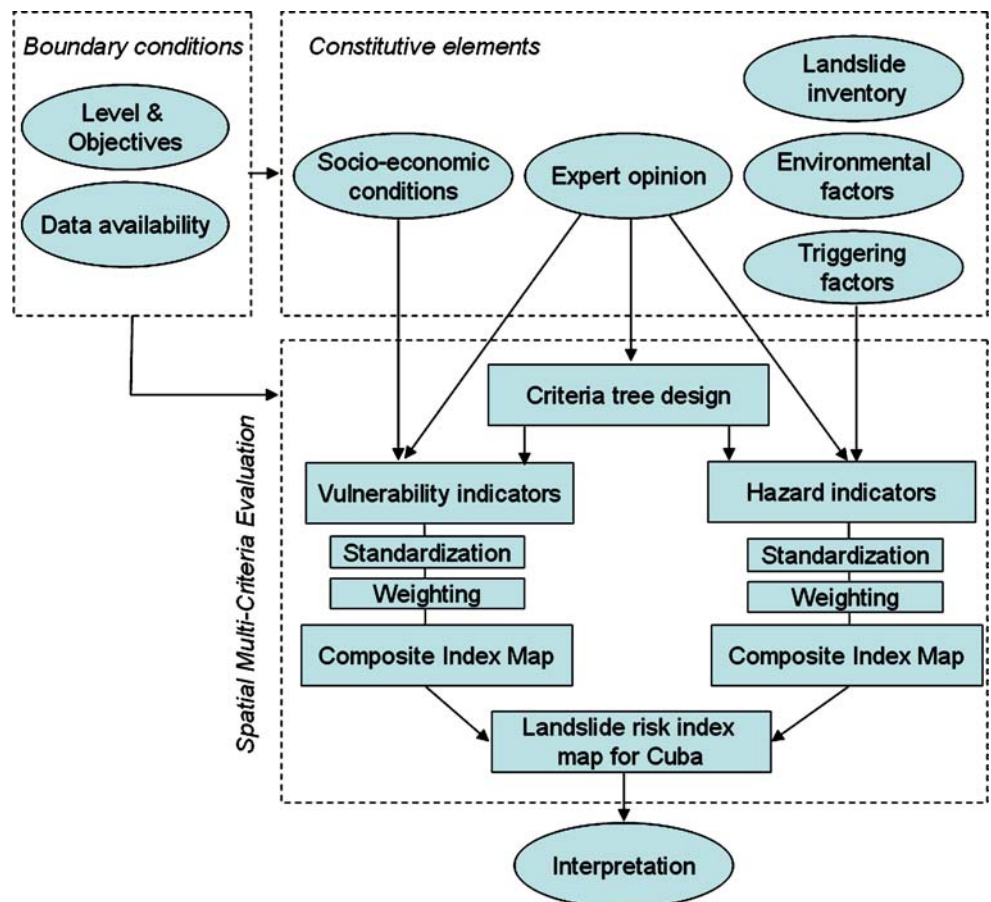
Boundary conditions

Level & Objectives

Data availability

Constitutive elements

Landslide inventory

Socio-economic conditions

Expert opinion

Environmental factors

Triggering factors

Spatial Multi-Criteria Evaluation

Criteria tree design

Vulnerability indicators

Standardization

Weighting

Composite Index Map

Hazard indicators

Standardization

Weighting

Composite Index Map

Landslide risk index map for Cuba

Interpretation